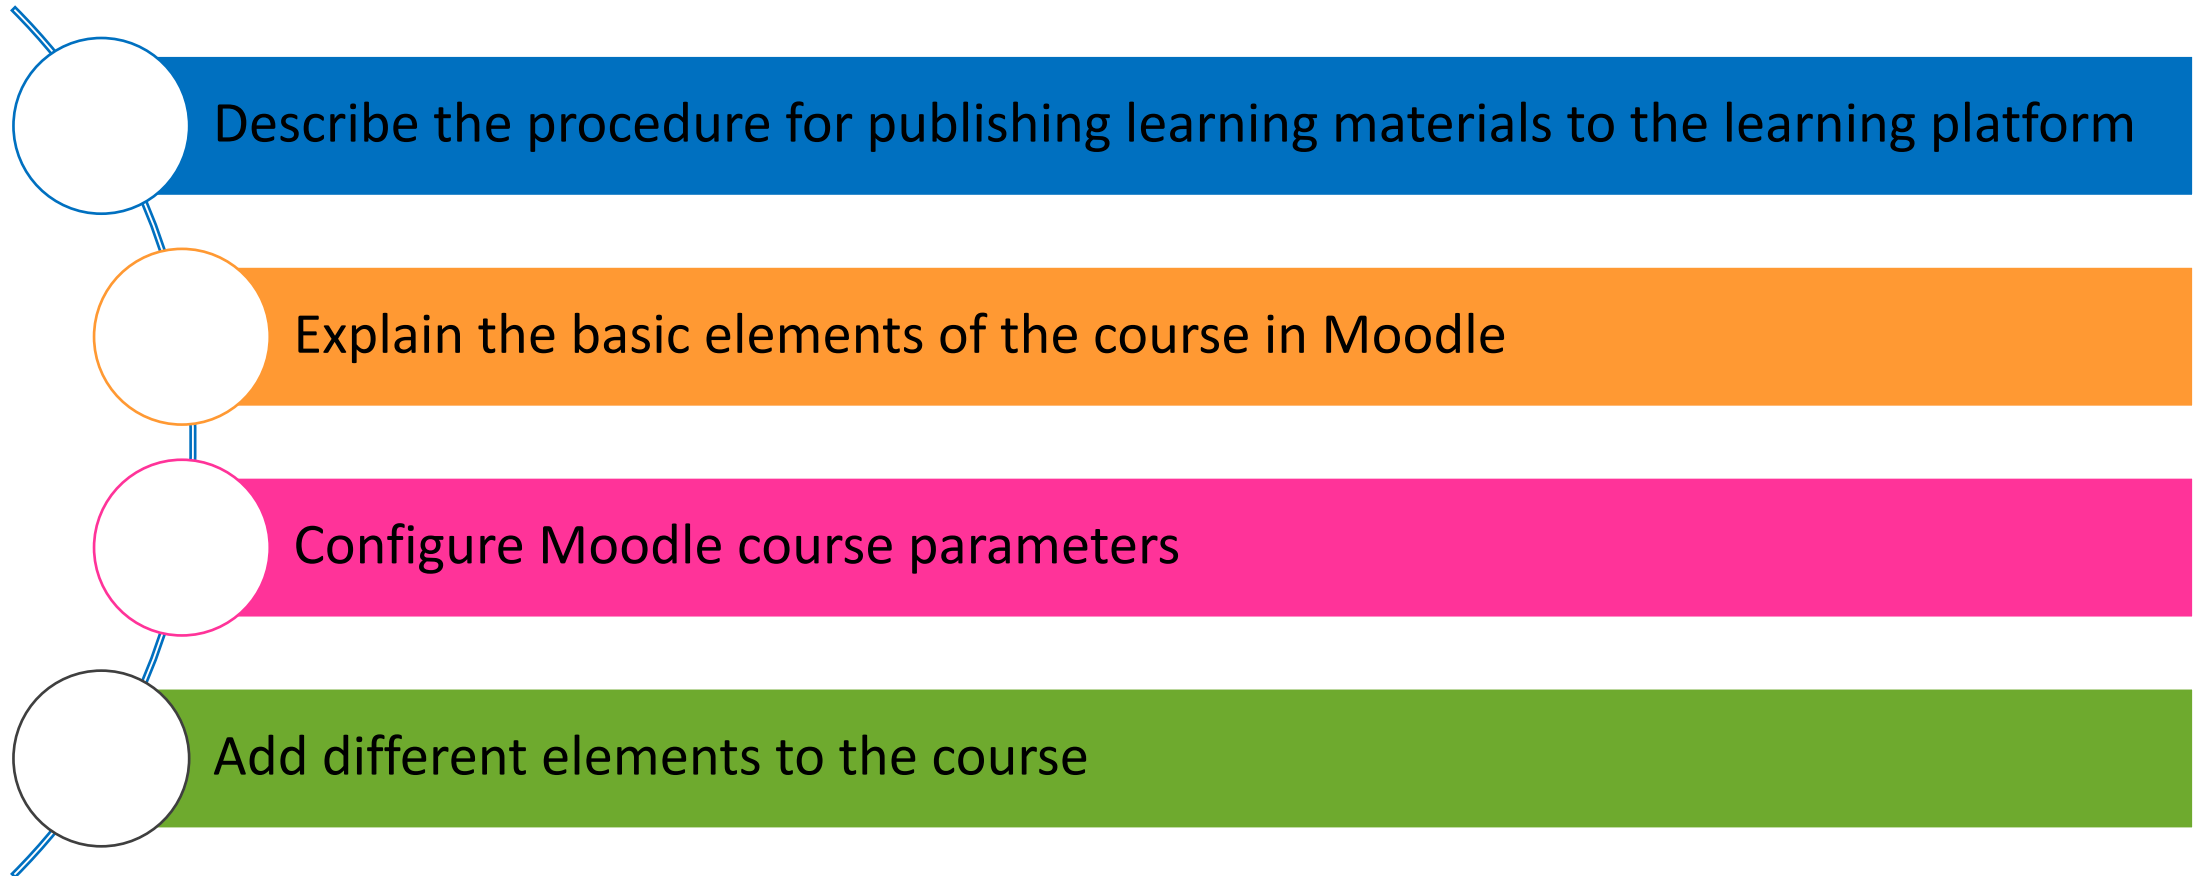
Describe the procedure for publishing learning materials to the learning platform

Explain the basic elements of the course in Moodle

Configure Moodle course parameters

Add different elements to the course